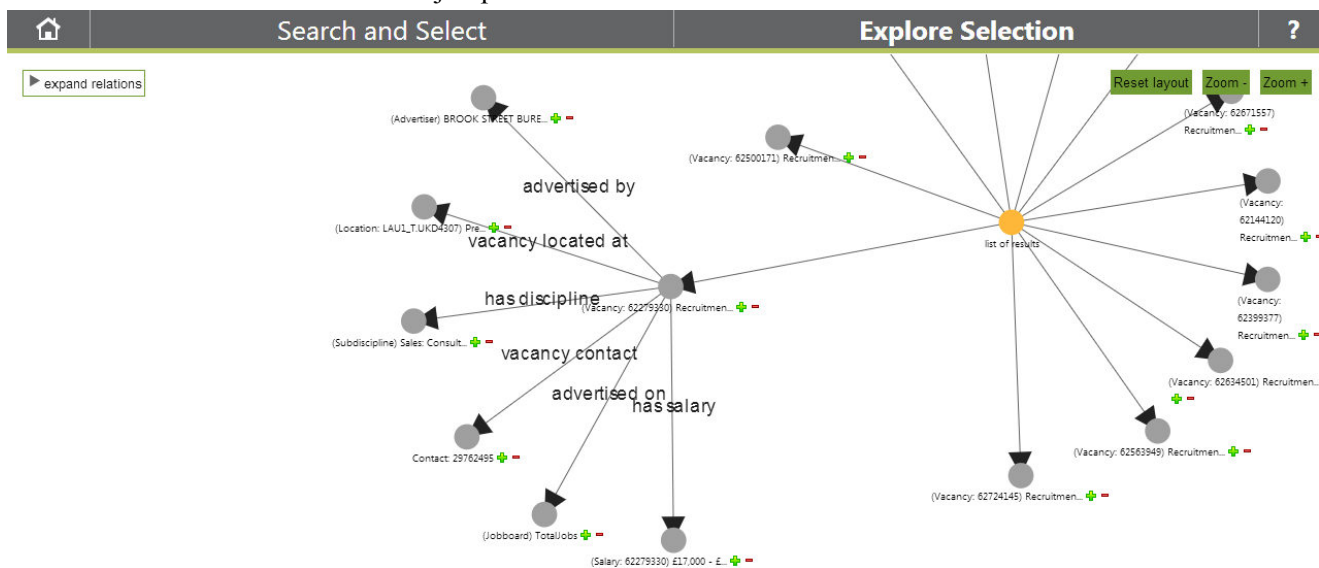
Search and Select

Explore Selection

?

expand relations

Reset layout

Zoom -

Zoom +

(Advertiser) BROOK STREET BURE...

advertised by

(Location: LAU1_T.UKD4307) Pre...

vacancy located at

has discipline

(Subdiscipline) Sales: Consult...

vacancy contact

advertised on

has salary

Contact: 29762495

(Jobboard) TotalJobs

(Salary: 62279330) £17,000 - £...

(Vacancy: 62279330) Recruitmen...

(Vacancy: 62500171) Recruitmen...

list of results

(Vacancy: 62671557) Recruitmen...

(Vacancy: 62144120) Recruitmen...

(Vacancy: 62399377) Recruitmen...

(Vacancy: 62634501) Recruitmen...

(Vacancy: 62563949) Recruitmen...

(Vacancy: 62724145) Recruitmen...